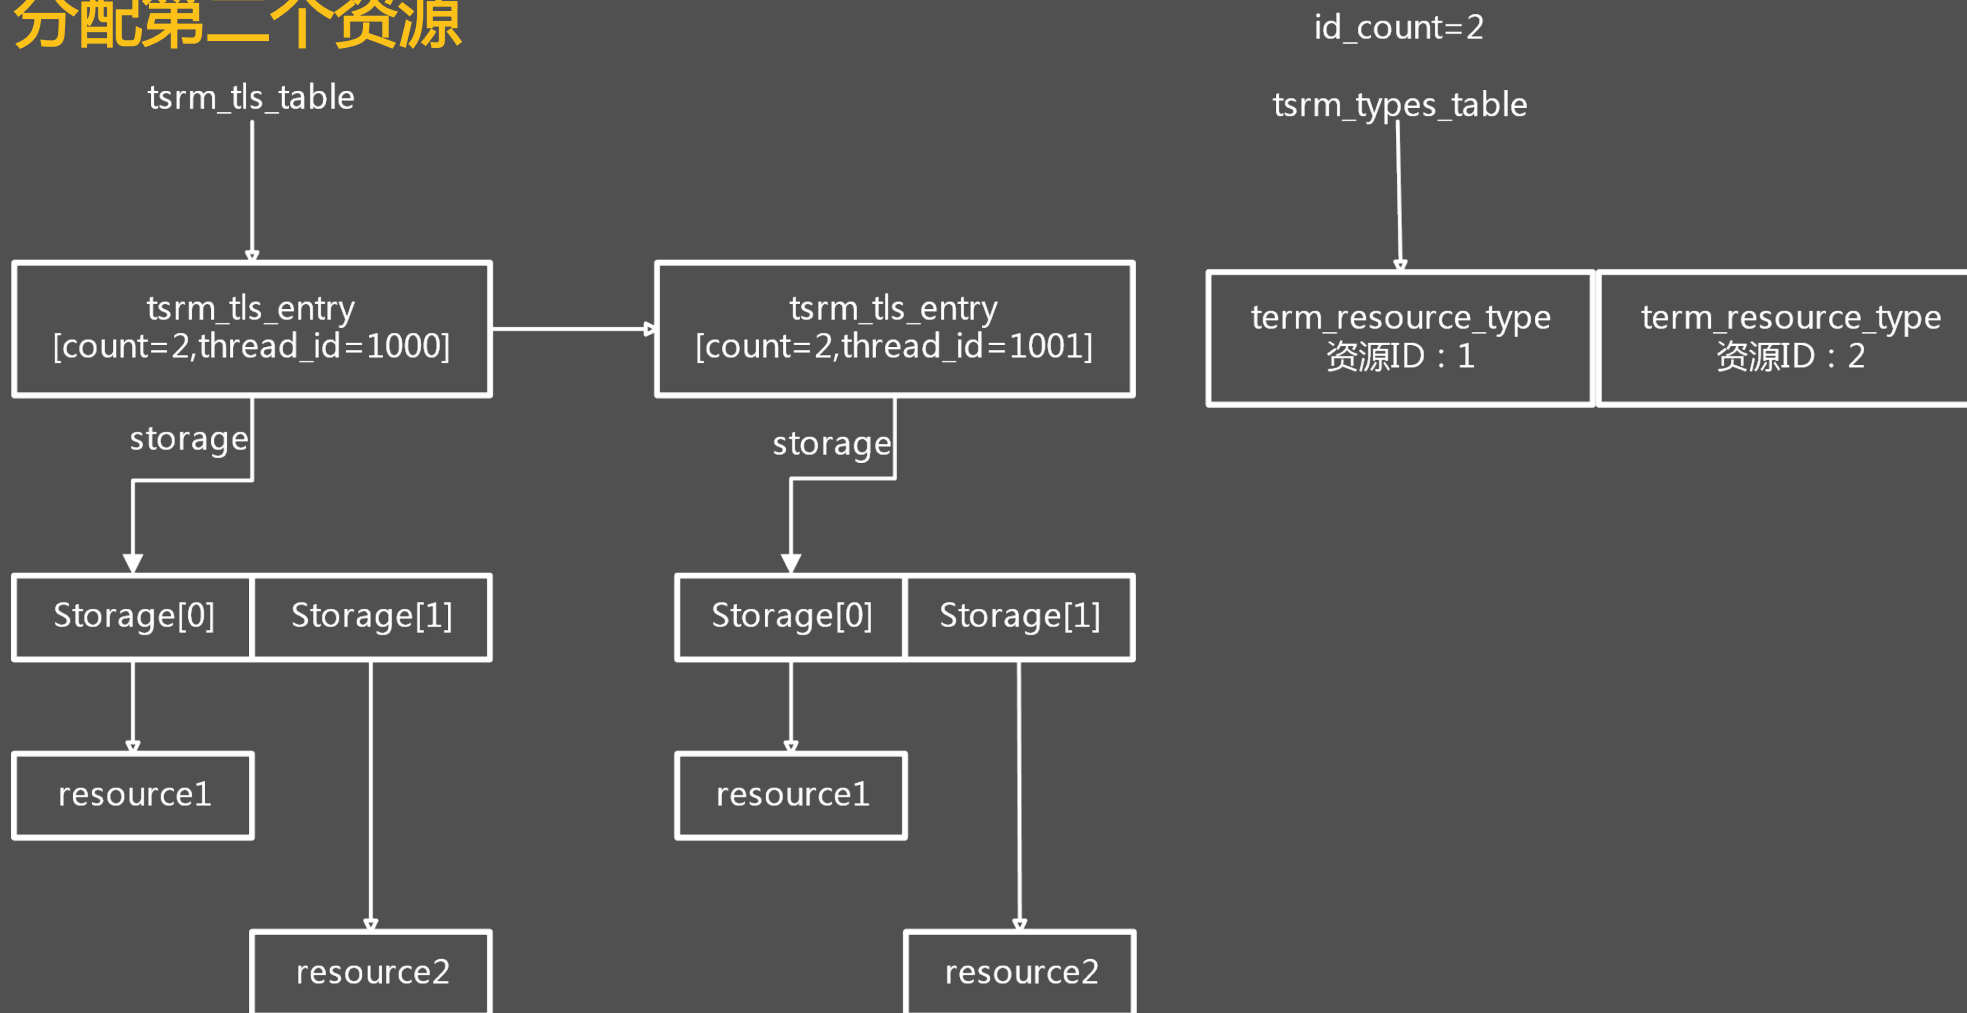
分配第二个资源

id_count=2

tsrm_tls_table

tsrm_types_table

tsrm_tls_entry [count=2,thread_id=1000]

tsrm_tls_entry [count=2,thread_id=1001]

term_resource_type 资源ID：1

term_resource_type 资源ID：2

storage

storage

Storage[0]

Storage[1]

Storage[0]

Storage[1]

resource1

resource1

resource2

resource2